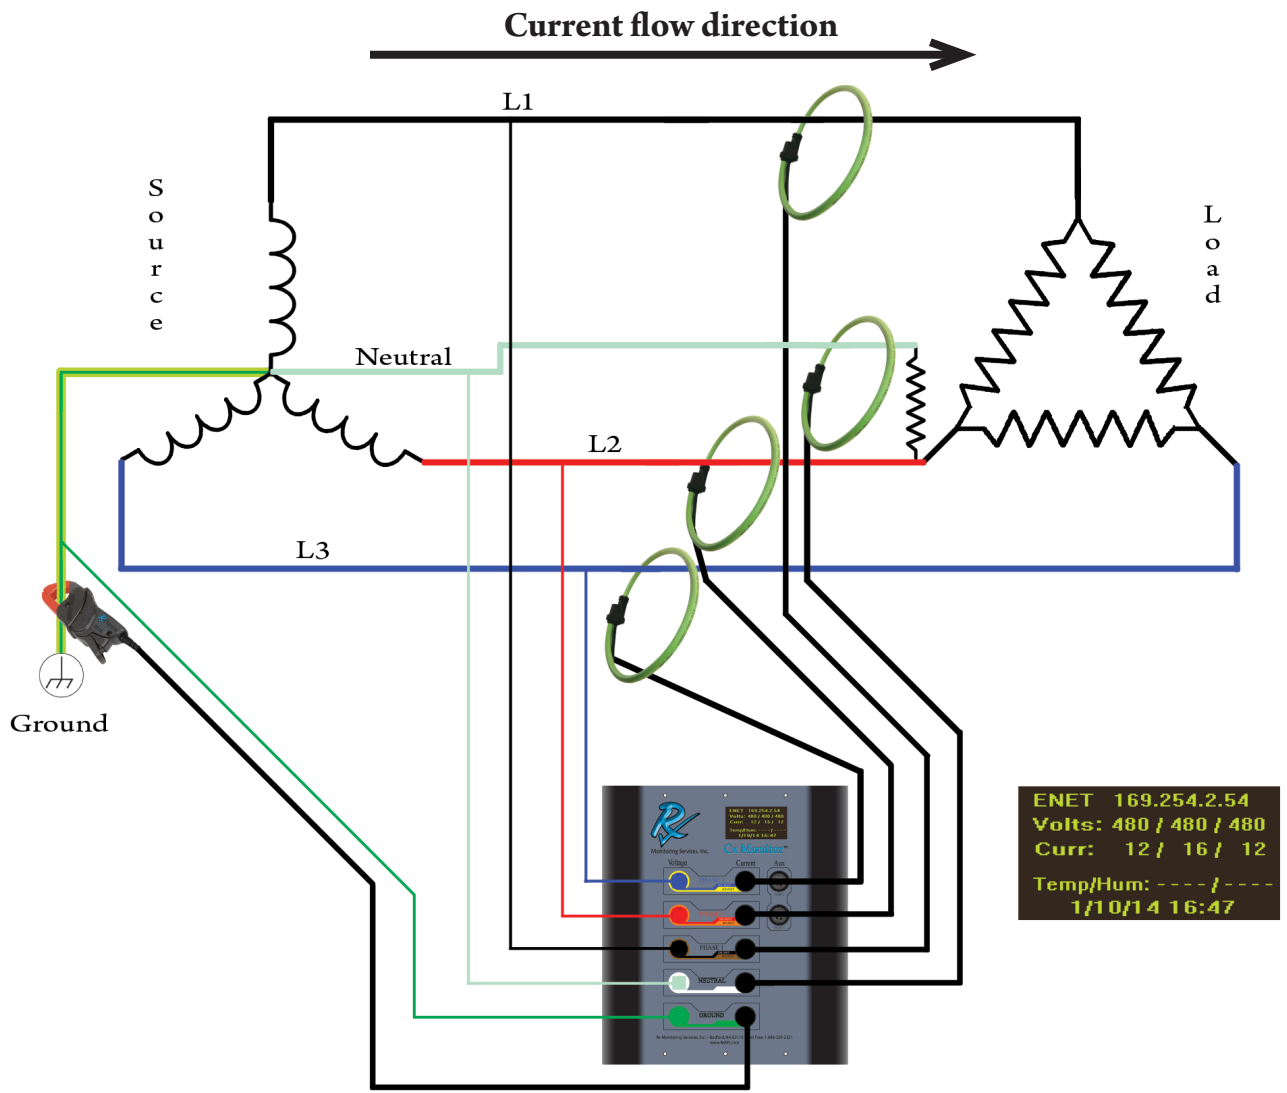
Current flow direction

L1

Source

Load

Neutral

L2

L3

Ground

ENET 169.254.2.54
Volts: 480 / 480 / 480
Curr: 12 / 16 / 12

Temp/Hum: ---- / ----
1/10/14 16:47

Monitoring Services, Inc.
Voltage
Current
Aux
PHASE
NEUTRAL
GROUND
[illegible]